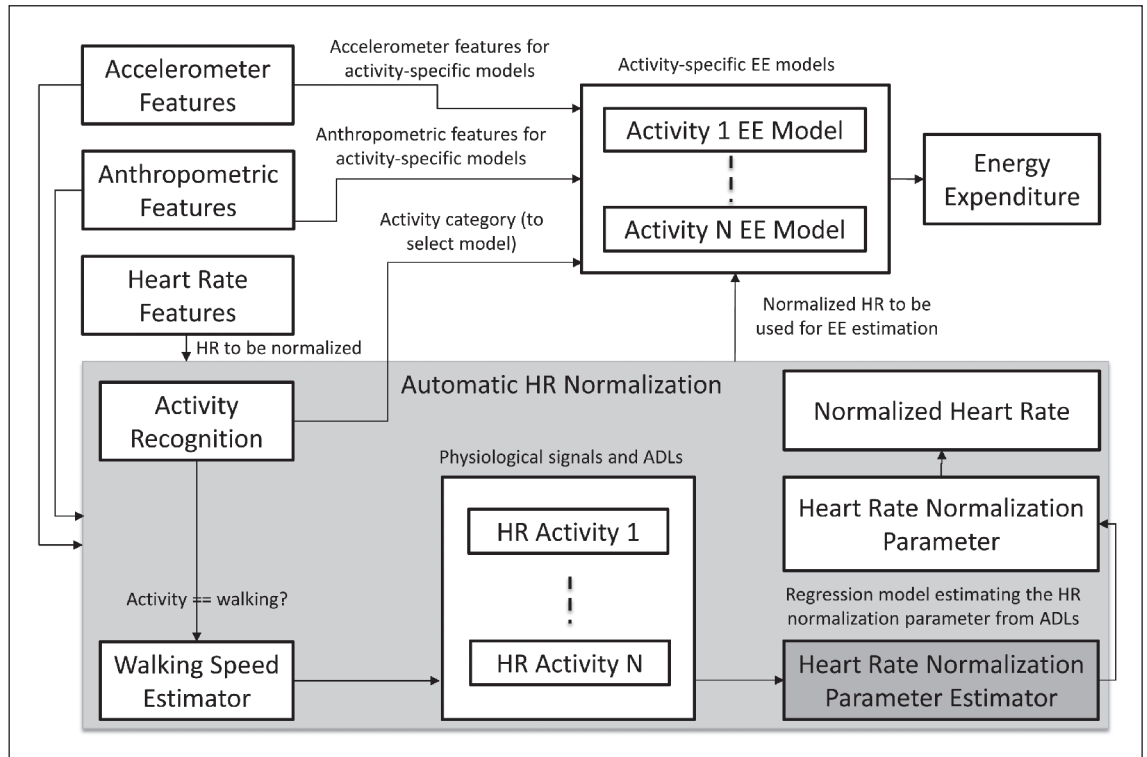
Accelerometer Features

Accelerometer features for activity-specific models

Activity-specific EE models

Activity 1 EE Model

Activity N EE Model

Energy Expenditure

Anthropometric Features

Anthropometric features for activity-specific models

Activity category (to select model)

Heart Rate Features

HR to be normalized

Normalized HR to be used for EE estimation

Automatic HR Normalization

Activity Recognition

Normalized Heart Rate

Physiological signals and ADLs

HR Activity 1

HR Activity N

Heart Rate Normalization Parameter

Activity == walking?

Regression model estimating the HR normalization parameter from ADLs

Walking Speed Estimator

Heart Rate Normalization Parameter Estimator